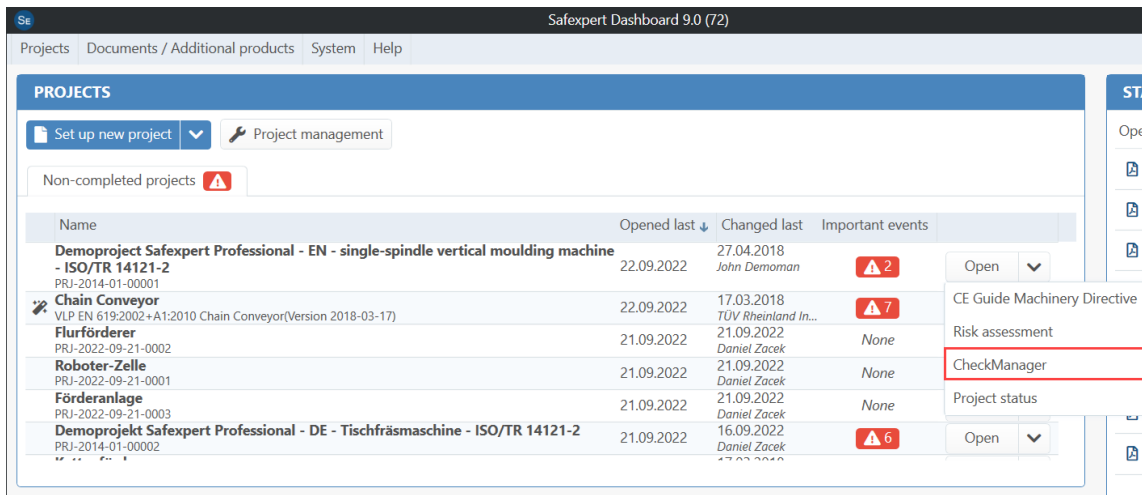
SE

Safexpert Dashboard 9.0 (72)

Projects | Documents / Additional products | System | Help

PROJECTS

Set up new project | Project management

Non-completed projects

| Name | Opened last | Changed last | Important events | |
|---|---|---|---|---|
| Demoproject Safexpert Professional - EN - single-spindle vertical moulding machine - ISO/TR 14121-2 PRJ-2014-01-00001 | 22.09.2022 | 27.04.2018 John Demoman | 2 | Open |
| Chain Conveyor VLP EN 619:2002+A1:2010 Chain Conveyor(Version 2018-03-17) | 22.09.2022 | 17.03.2018 TÜV Rheinland In... | 7 | |
| Flurförderer PRJ-2022-09-21-0002 | 21.09.2022 | 21.09.2022 Daniel Zacek | None | |
| Roboter-Zelle PRJ-2022-09-21-0001 | 21.09.2022 | 21.09.2022 Daniel Zacek | None | |
| Förderanlage PRJ-2022-09-21-0003 | 21.09.2022 | 21.09.2022 Daniel Zacek | None | |
| Demoprojekt Safexpert Professional - DE - Tischfräsmaschine - ISO/TR 14121-2 PRJ-2014-01-00002 | 21.09.2022 | 16.09.2022 Daniel Zacek | 6 | Open |

CE Guide Machinery Directive
Risk assessment
CheckManager
Project status

STA
Ope